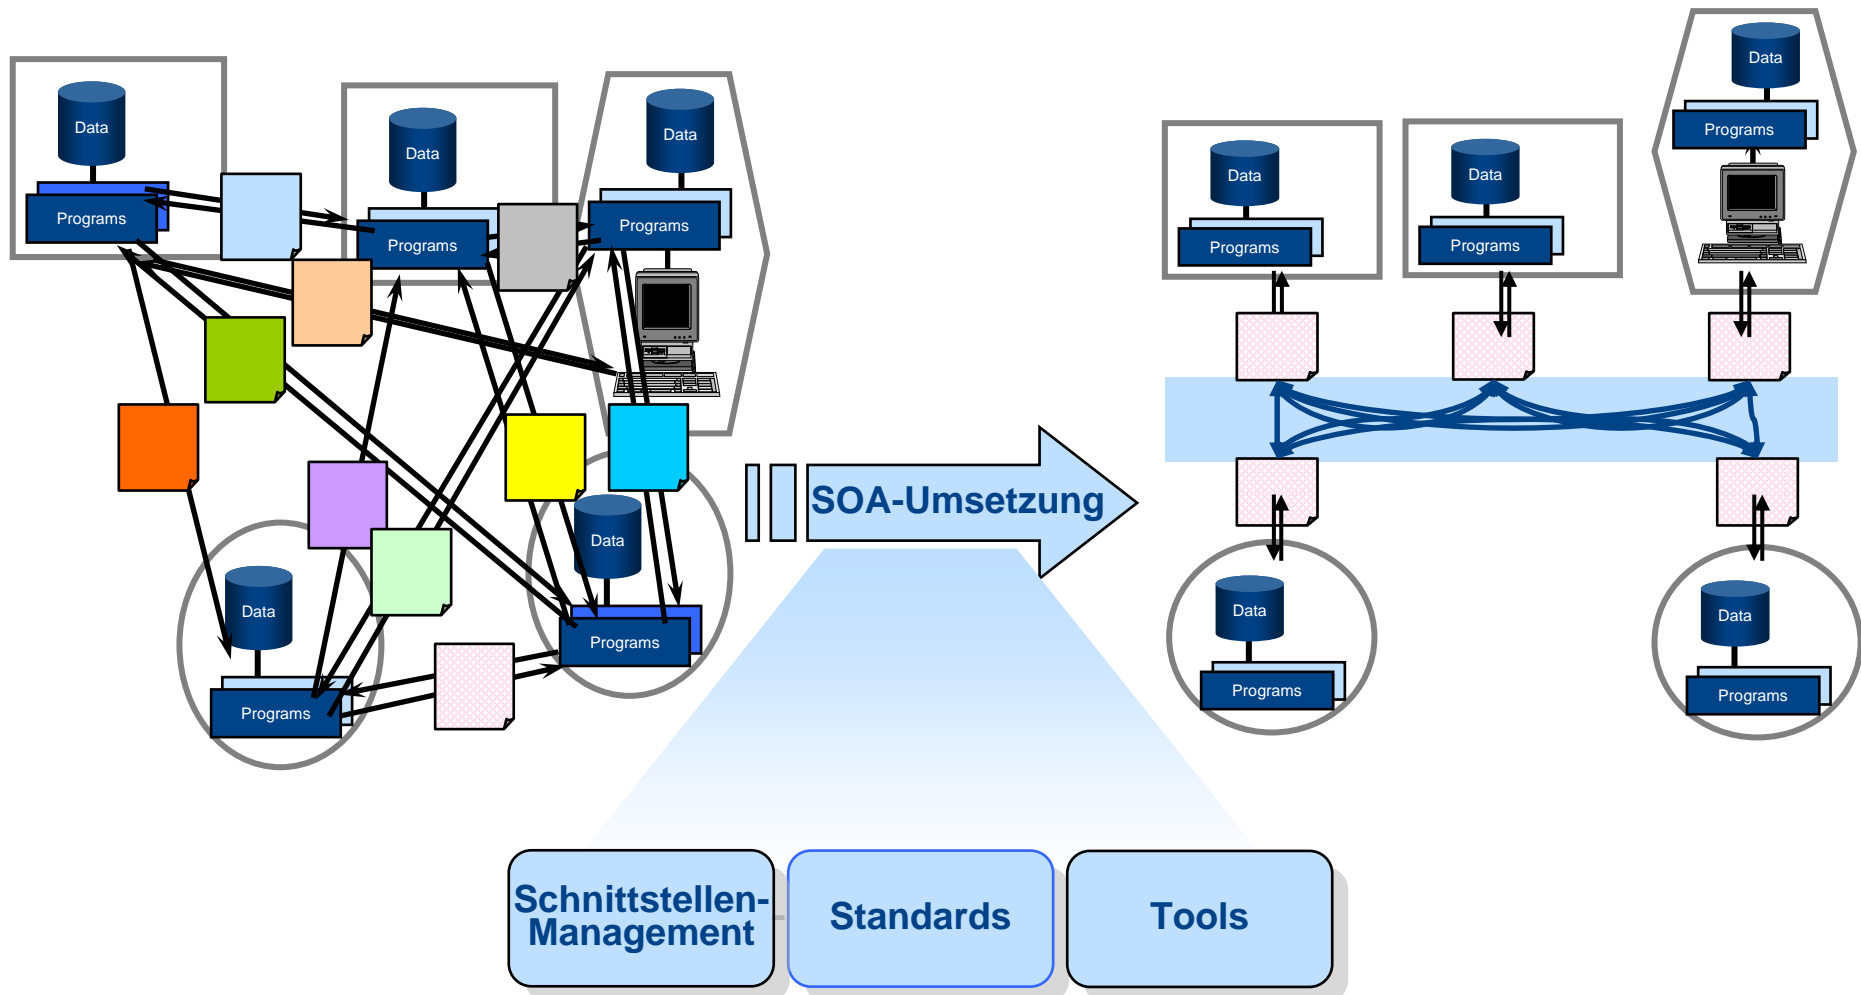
Data
Programs

Data
Programs

Data
Programs

Data
Programs

Data
Programs

SOA-Umsetzung

Data
Programs

Data
Programs

Data
Programs

Data
Programs

Data
Programs

Schnittstellen-Management

Standards

Tools